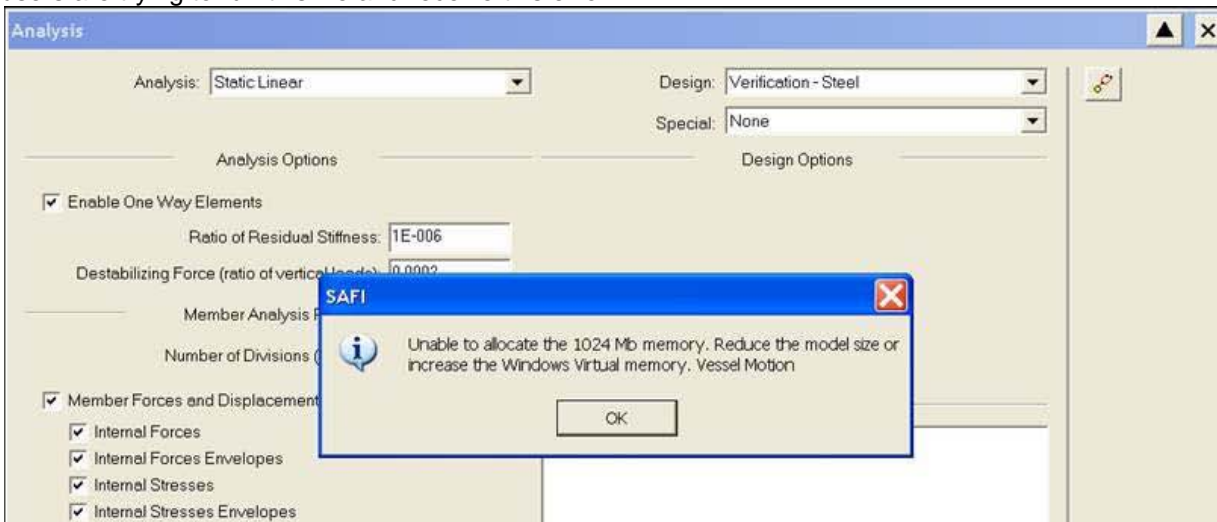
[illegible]

Analysis

Analysis: Static Linear

Design: Verification - Steel

Special: None

Analysis Options

Design Options

Enable One Way Elements

Ratio of Residual Stiffness: 1E-006

Destabilizing Force (ratio of vertica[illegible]): 0.0002

Member Analysis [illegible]

Number of Divisions ([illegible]

Member Forces and Displacement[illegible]

Internal Forces

Internal Forces Envelopes

Internal Stresses

Internal Stresses Envelopes

SAFI

Unable to allocate the 1024 Mb memory. Reduce the model size or increase the Windows Virtual memory. Vessel Motion

OK